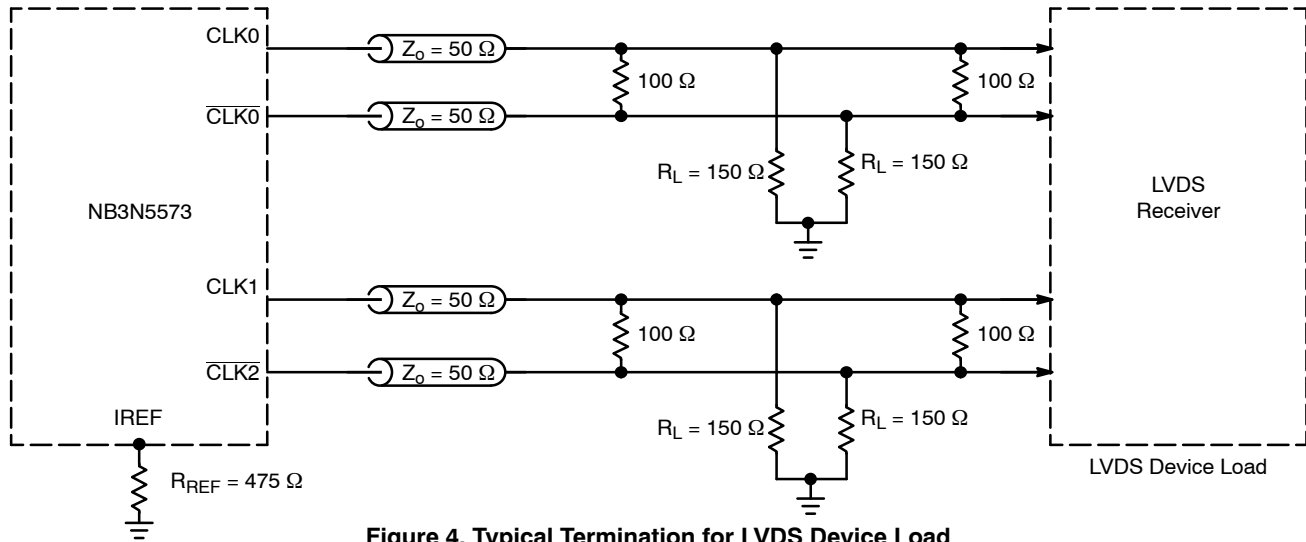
NB3N5573

CLK0

$\overline{CLK0}$

CLK1

$\overline{CLK2}$

IREF

$R_{REF}$ = 475 Ω

$Z_o$ = 50 Ω

$Z_o$ = 50 Ω

$Z_o$ = 50 Ω

$Z_o$ = 50 Ω

100 Ω

100 Ω

$R_L$ = 150 Ω

$R_L$ = 150 Ω

100 Ω

100 Ω

$R_L$ = 150 Ω

$R_L$ = 150 Ω

LVDS Receiver

LVDS Device Load

Figure 4. Typical Termination for LVDS Device Load